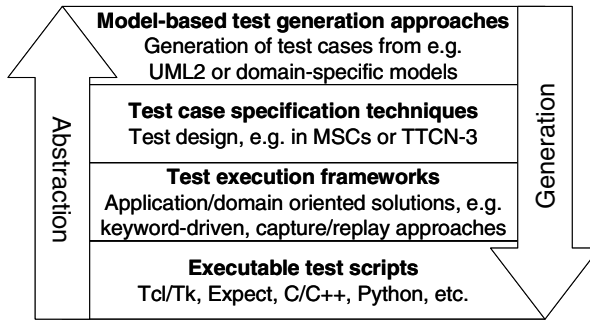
**Model-based test generation approaches**
Generation of test cases from e.g. UML2 or domain-specific models

**Test case specification techniques**
Test design, e.g. in MSCs or TTCN-3

**Test execution frameworks**
Application/domain oriented solutions, e.g. keyword-driven, capture/replay approaches

**Executable test scripts**
Tcl/Tk, Expect, C/C++, Python, etc.

Abstraction

Generation